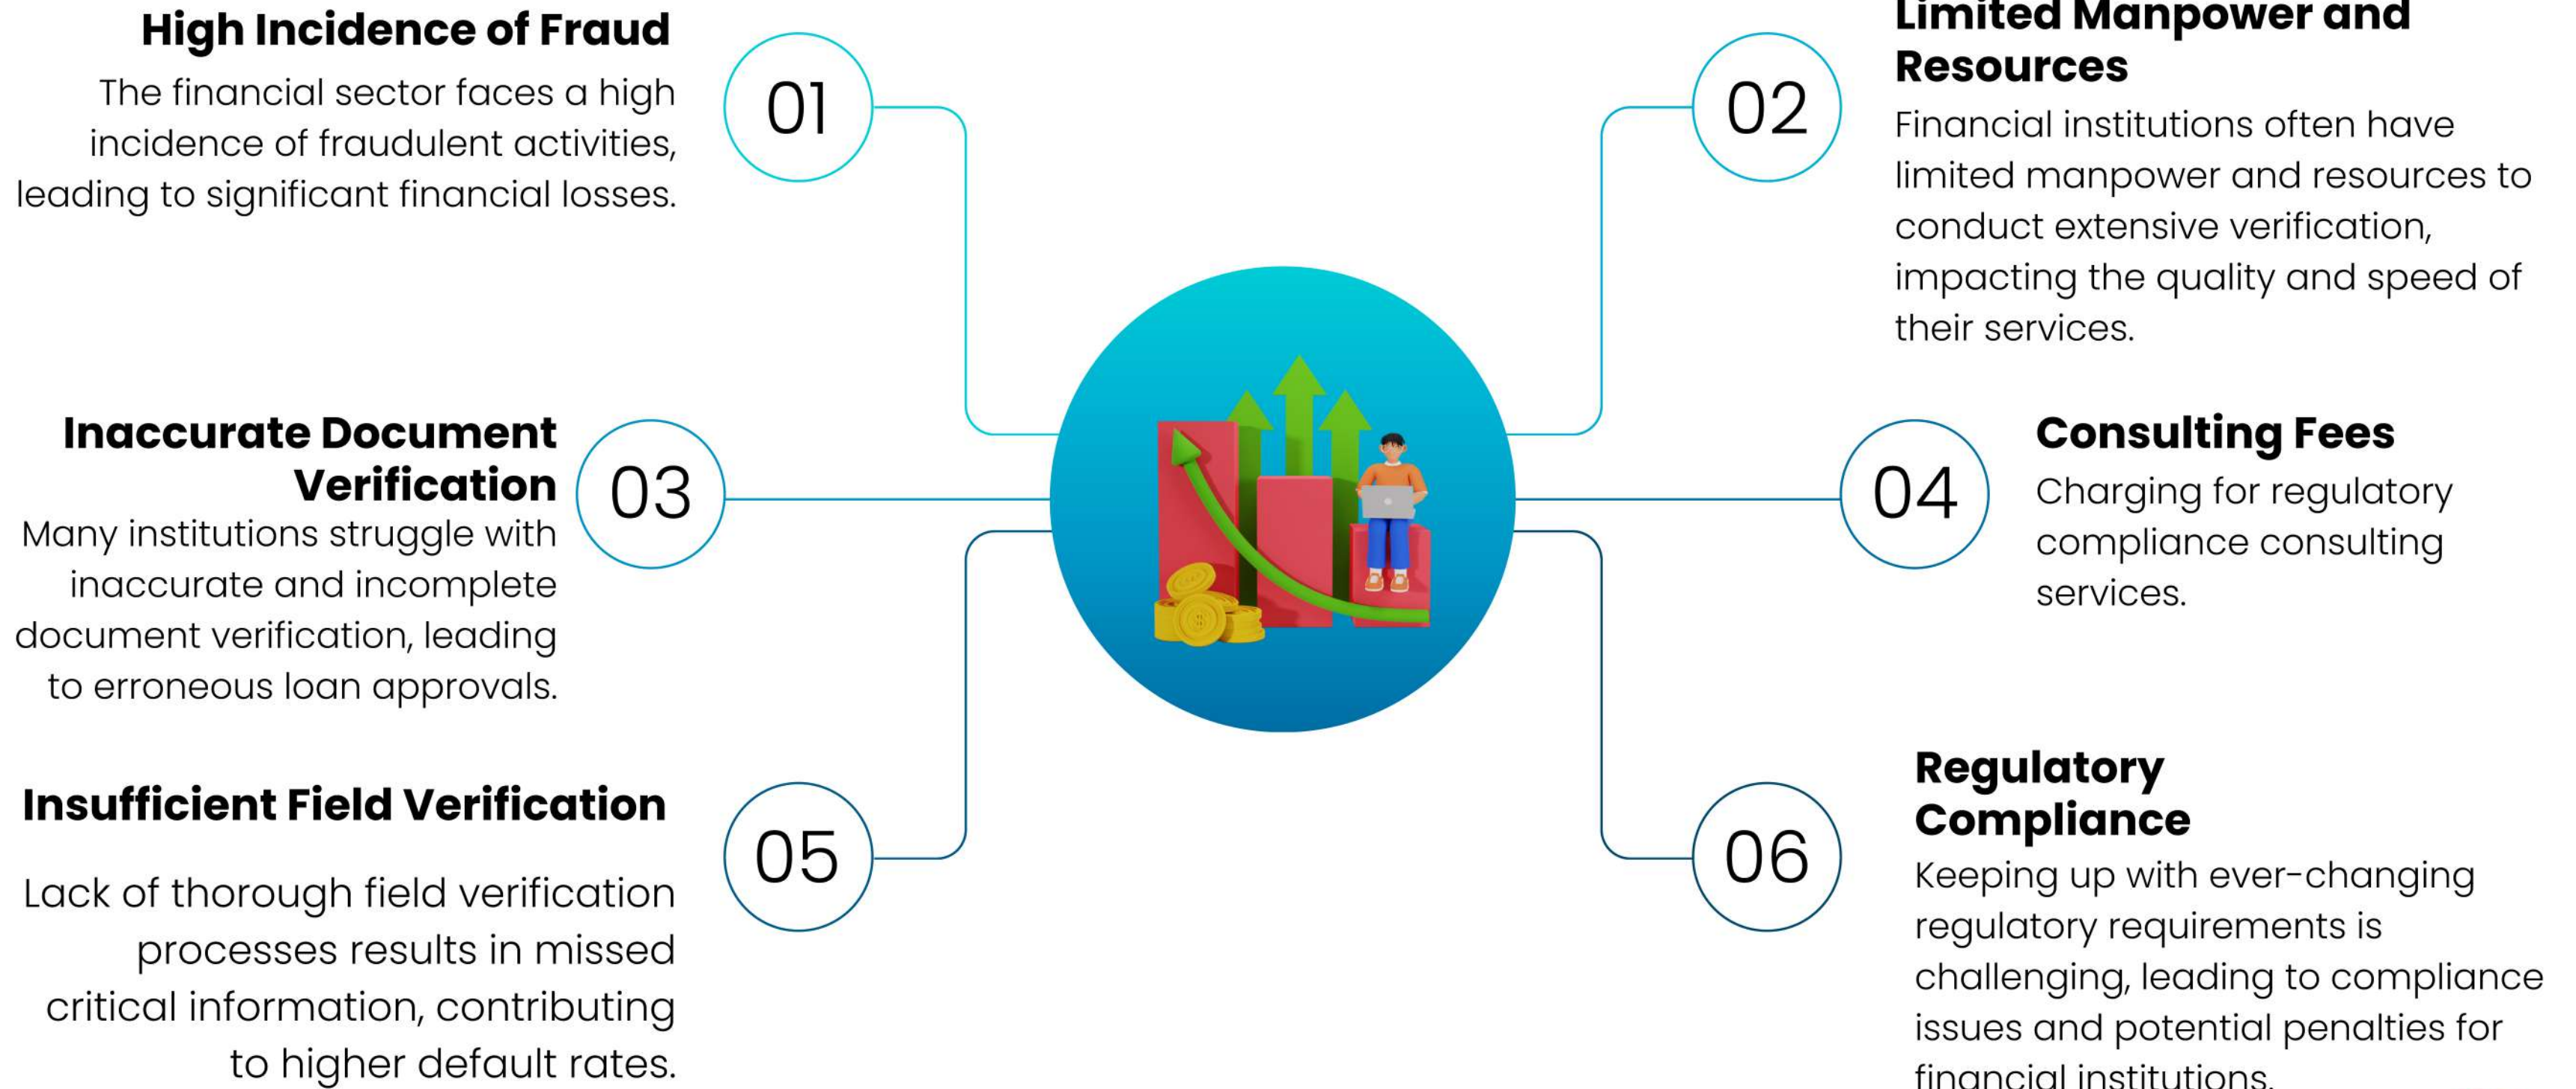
High Incidence of Fraud

The financial sector faces a high incidence of fraudulent activities, leading to significant financial losses.

01

02

Limited Manpower and Resources

Financial institutions often have limited manpower and resources to conduct extensive verification, impacting the quality and speed of their services.

Inaccurate Document Verification

Many institutions struggle with inaccurate and incomplete document verification, leading to erroneous loan approvals.

03

04

Consulting Fees

Charging for regulatory compliance consulting services.

Insufficient Field Verification

Lack of thorough field verification processes results in missed critical information, contributing to higher default rates.

05

06

Regulatory Compliance

Keeping up with ever-changing regulatory requirements is challenging, leading to compliance issues and potential penalties for financial institutions.